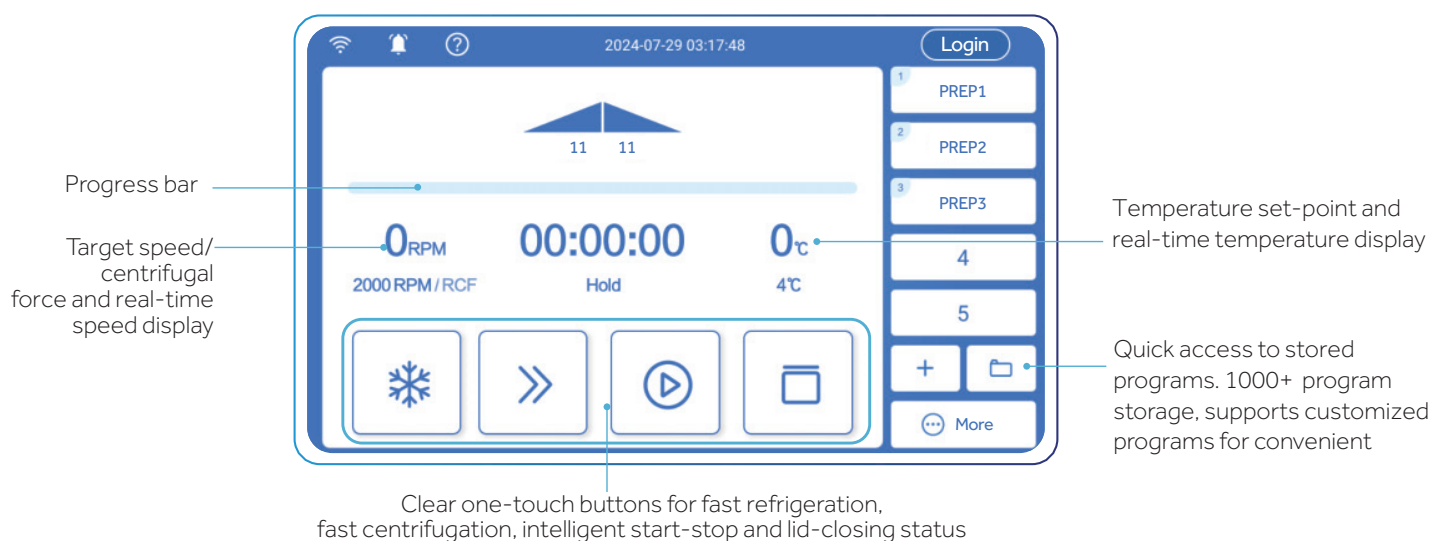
2024-07-29 03:17:48

Login

11 11

Progress bar

Target speed/ centrifugal force and real-time speed display

0RPM

2000 RPM / RCF

00:00:00

Hold

0℃

4℃

Temperature set-point and real-time temperature display

1 PREP1

2 PREP2

3 PREP3

4

5

+

More

Quick access to stored programs. 1000+ program storage, supports customized programs for convenient

Clear one-touch buttons for fast refrigeration, fast centrifugation, intelligent start-stop and lid-closing status